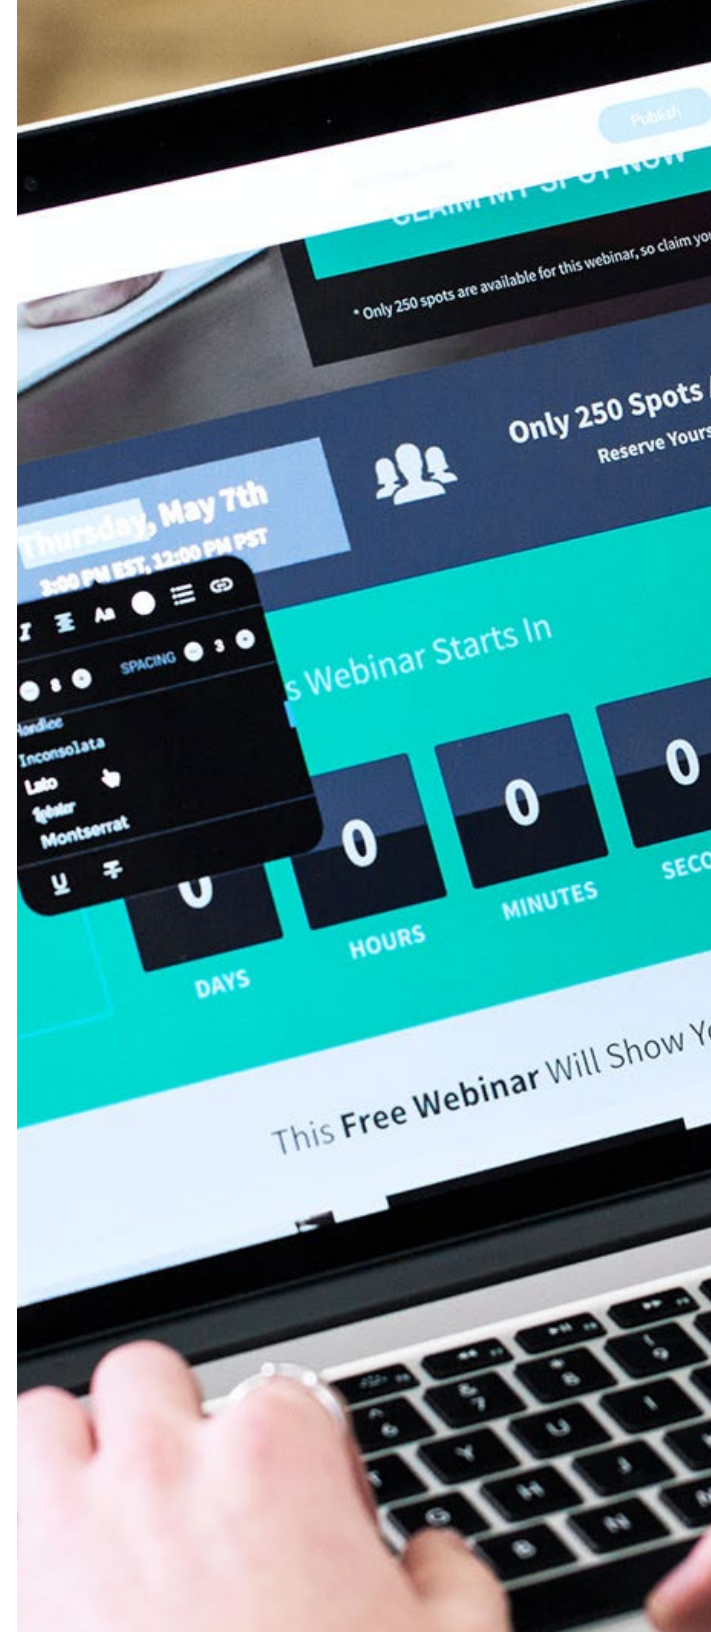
Publish

CLAIM MY SPOT NOW

* Only 250 spots are available for this webinar, so claim yo

Only 250 Spots

Reserve Yours

Thursday, May 7th

3:00 PM EST, 12:00 PM PST

Aa

SPACING 3

8

Handlee

Inconsolata

Lato

Lobster

Montserrat

s Webinar Starts In

0

0

0

0

DAYS

HOURS

MINUTES

SECO

This Free Webinar Will Show Y